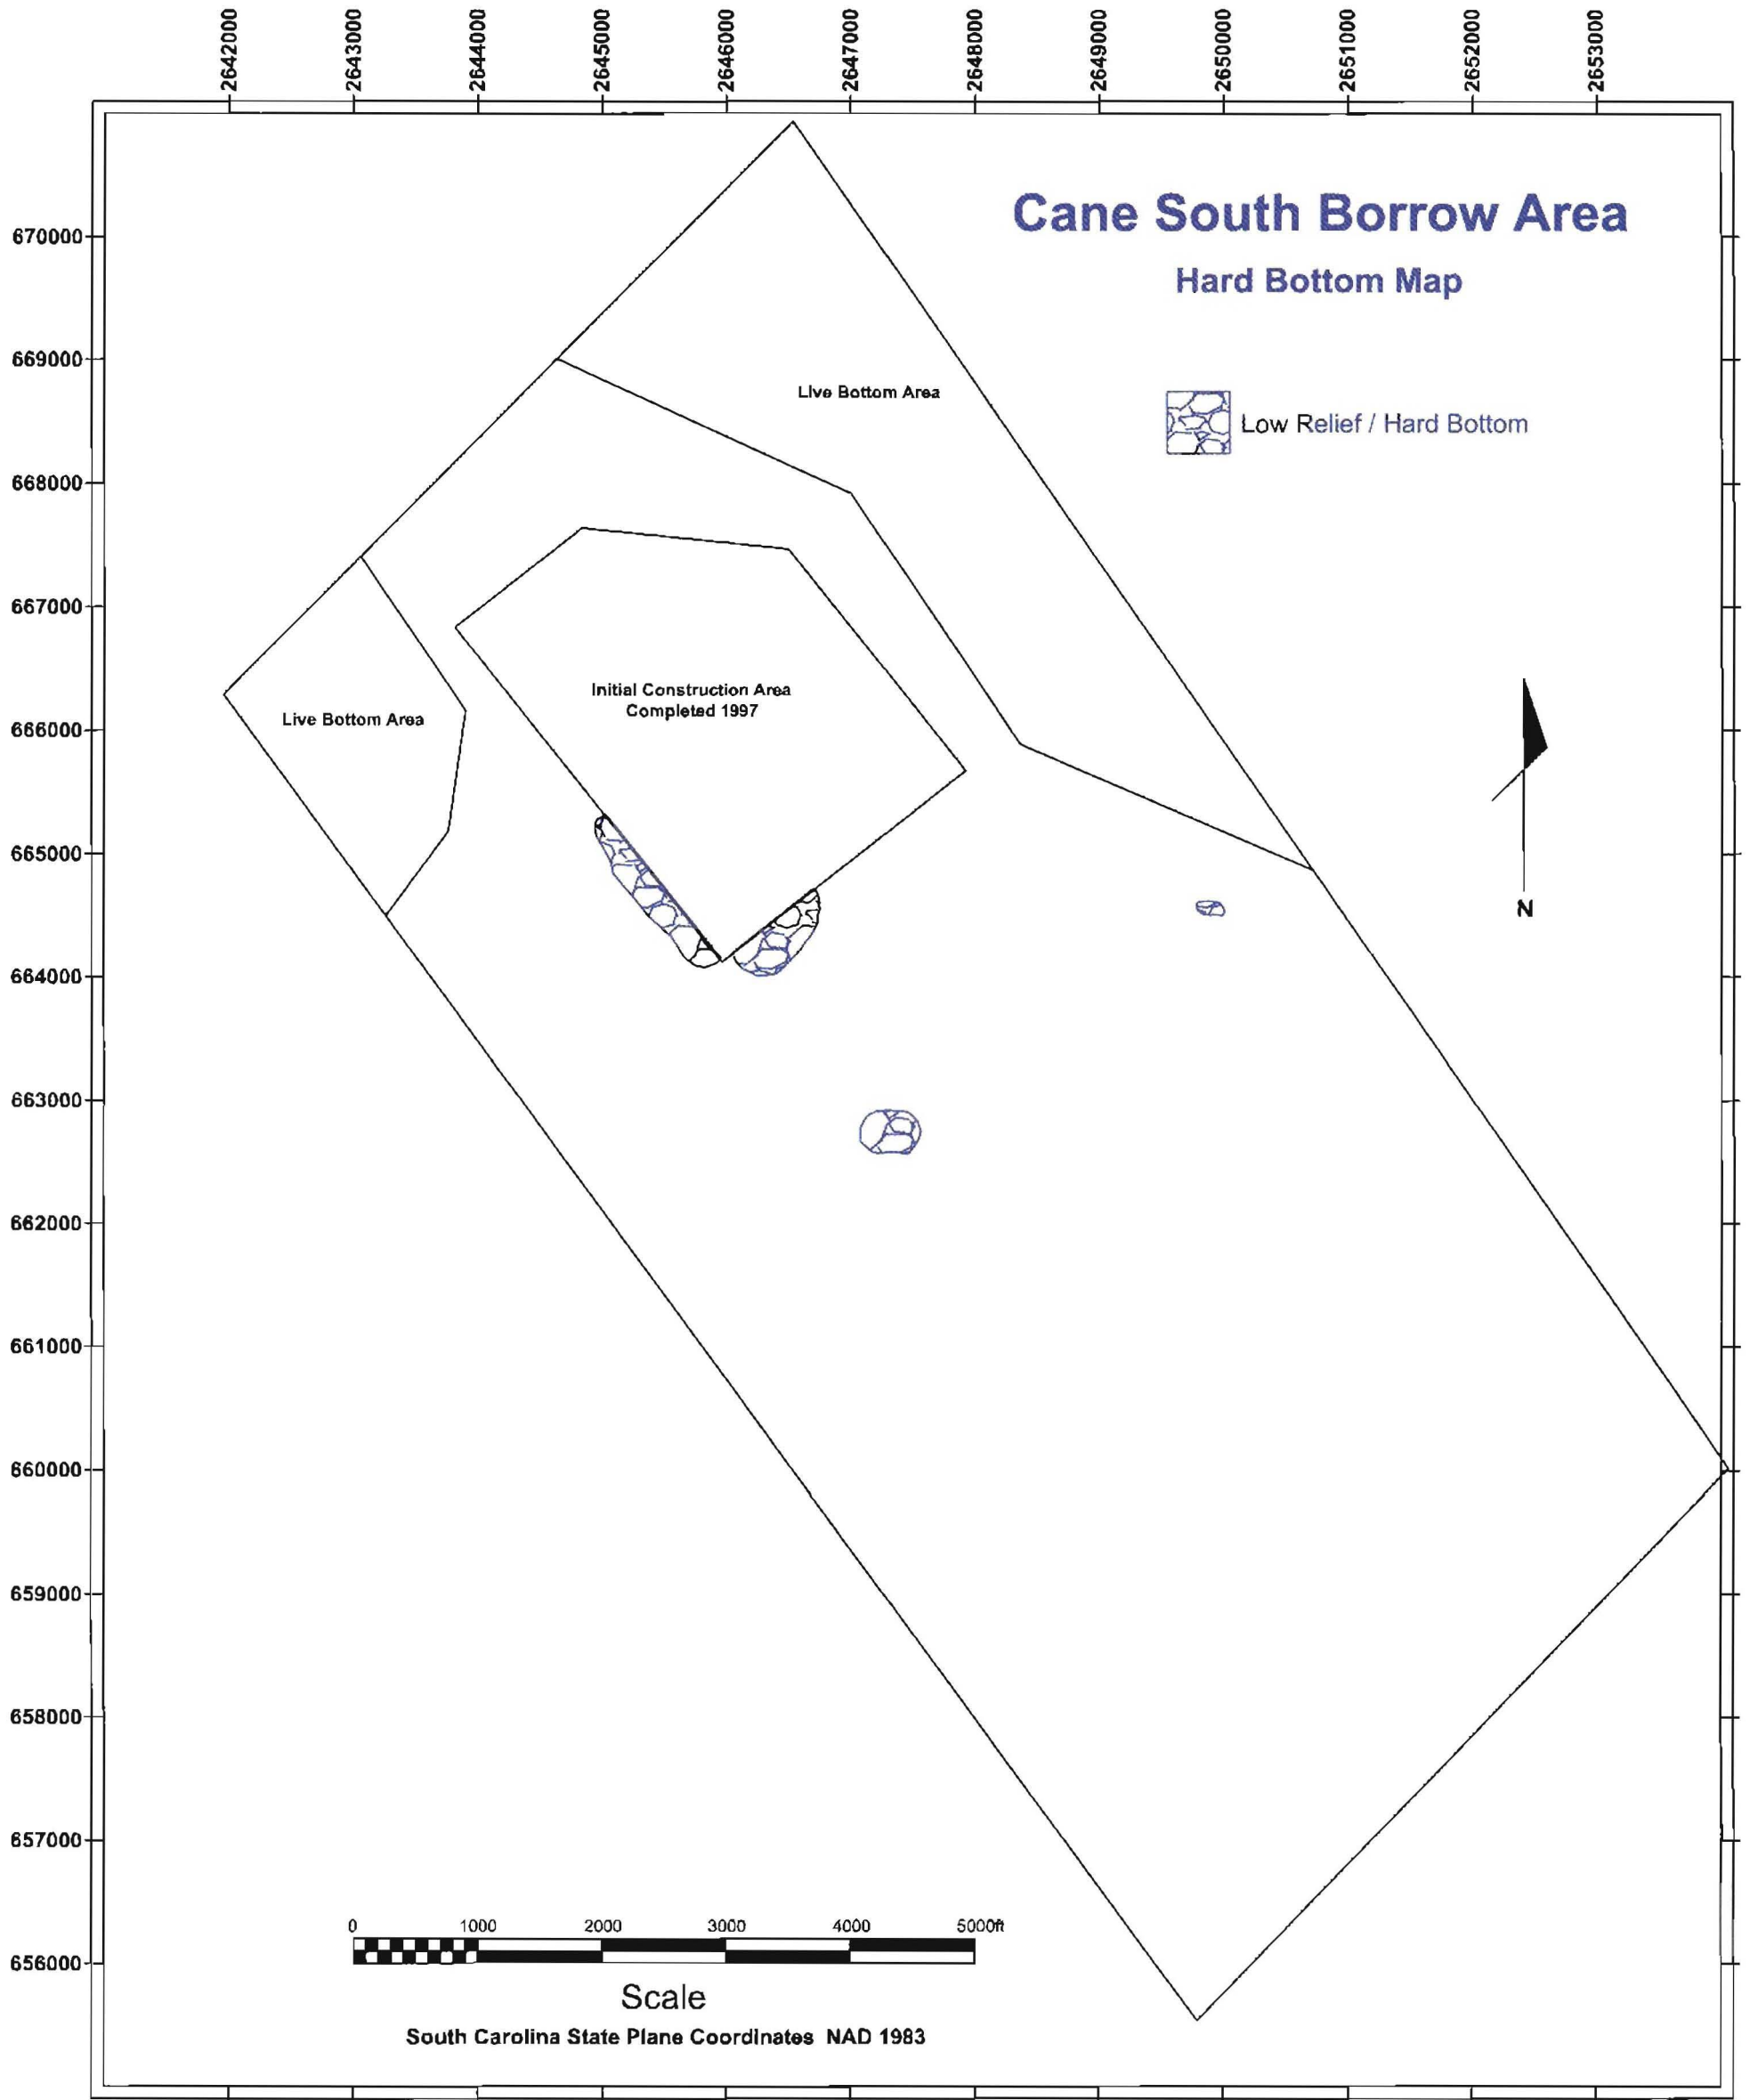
2642000
2643000
2644000
2645000
2646000
2647000
2648000
2649000
2650000
2651000
2652000
2653000

Cane South Borrow Area
Hard Bottom Map

Low Relief / Hard Bottom

670000
669000
668000
667000
666000
665000
664000
663000
662000
661000
660000
659000
658000
657000
656000

Live Bottom Area

Live Bottom Area

Initial Construction Area Completed 1997

N

0
1000
2000
3000
4000
5000ft

Scale
South Carolina State Plane Coordinates NAD 1983